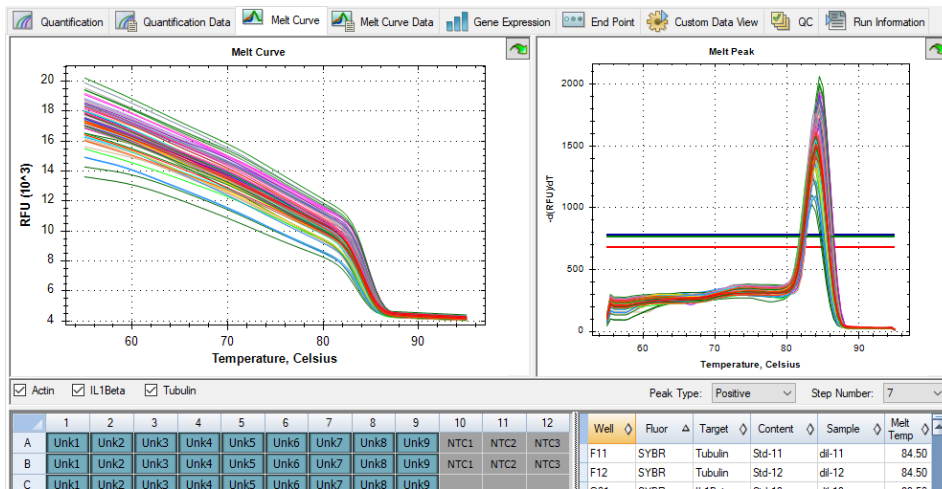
Quantification | Quantification Data | Melt Curve | Melt Curve Data | Gene Expression | End Point | Custom Data View | QC | Run Information

Melt Curve

RFU (10^3)

20
18
16
14
12
10
8
6
4

60 70 80 90

Temperature, Celsius

Melt Peak

-d(RFU)/dT

2000
1500
1000
500
0

60 70 80 90

Temperature, Celsius

Actin  IL1Beta  Tubulin

Peak Type: Positive

Step Number: 7

|   | 1 | 2 | 3 | 4 | 5 | 6 | 7 | 8 | 9 | 10 | 11 | 12 |
|---|---|---|---|---|---|---|---|---|---|---|---|---|
| A | Unk1 | Unk2 | Unk3 | Unk4 | Unk5 | Unk6 | Unk7 | Unk8 | Unk9 | NTC1 | NTC2 | NTC3 |
| B | Unk1 | Unk2 | Unk3 | Unk4 | Unk5 | Unk6 | Unk7 | Unk8 | Unk9 | NTC1 | NTC2 | NTC3 |
| C | Unk1 | Unk2 | Unk3 | Unk4 | Unk5 | Unk6 | Unk7 | Unk8 | Unk9 | | | |

| Well | Fluor | Target | Content | Sample | Melt Temp |
|---|---|---|---|---|---|
| F11 | SYBR | Tubulin | Std-11 | dil-11 | 84.50 |
| F12 | SYBR | Tubulin | Std-12 | dil-12 | 84.50 |
| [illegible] | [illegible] | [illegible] | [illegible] | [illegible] | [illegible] |